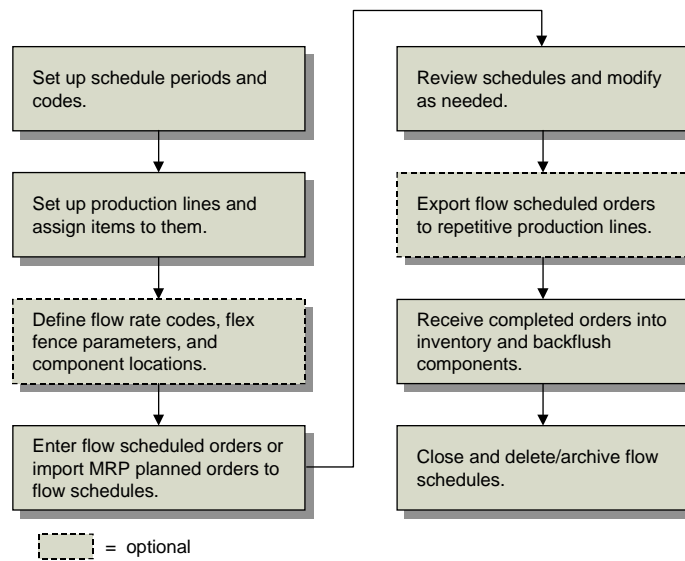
Set up schedule periods and codes.

Set up production lines and assign items to them.

Define flow rate codes, flex fence parameters, and component locations.

Enter flow scheduled orders or import MRP planned orders to flow schedules.

Review schedules and modify as needed.

Export flow scheduled orders to repetitive production lines.

Receive completed orders into inventory and backflush components.

Close and delete/archive flow schedules.

= optional